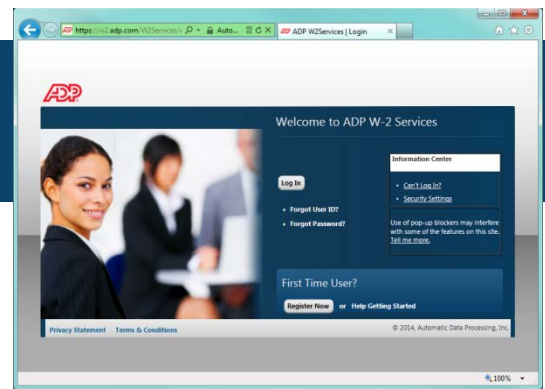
https://w2.adp.com/W2Services/ Auto... ADP W2Services | Login

ADP

Welcome to ADP W-2 Services

Log In

• Forgot User ID?
• Forgot Password?

Information Center

• Can't Log In?
• Security Settings

Use of pop-up blockers may interfere with some of the features on this site. Tell me more.

First Time User?

Register Now or Help Getting Started

Privacy Statement Terms & Conditions

© 2014, Automatic Data Processing, Inc.

100%